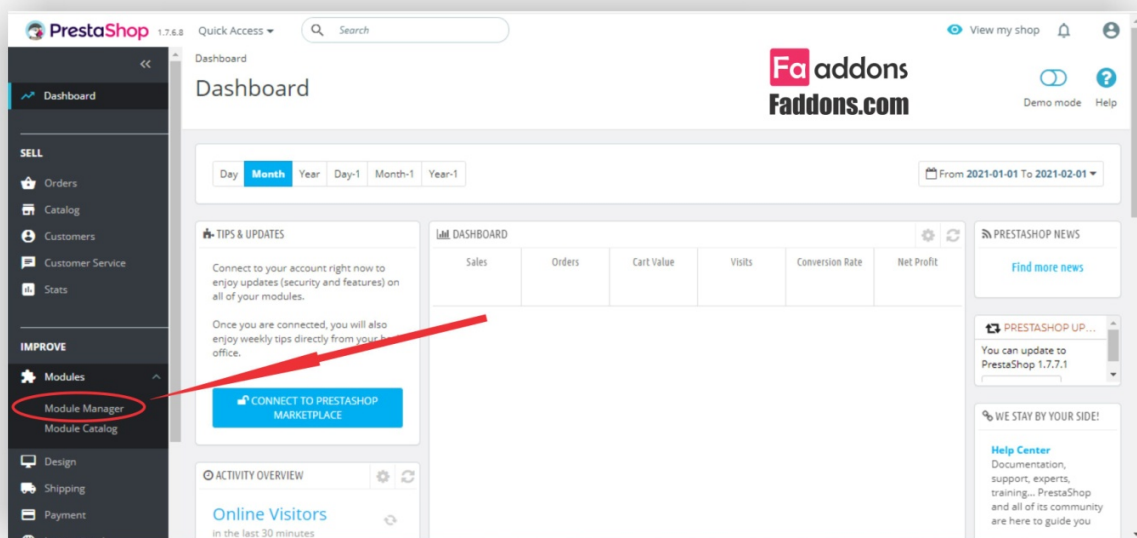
PrestaShop 1.7.6.8 Quick Access Search

View my shop

Dashboard

Dashboard

Fa addons
Faddons.com

Demo mode Help

Dashboard

SELL

Orders
Catalog
Customers
Customer Service
Stats

IMPROVE

Modules
Module Manager
Module Catalog
Design
Shipping
Payment

Day Month Year Day-1 Month-1 Year-1

From 2021-01-01 To 2021-02-01

TIPS & UPDATES

Connect to your account right now to enjoy updates (security and features) on all of your modules.

Once you are connected, you will also enjoy weekly tips directly from your back office.

CONNECT TO PRESTASHOP MARKETPLACE

DASHBOARD

| Sales | Orders | Cart Value | Visits | Conversion Rate | Net Profit |
|---|---|---|---|---|---|

PRESTASHOP NEWS

Find more news

PRESTASHOP UP...

You can update to PrestaShop 1.7.7.1

WE STAY BY YOUR SIDE!

Help Center
Documentation, support, experts, training... PrestaShop and all of its community are here to guide you

ACTIVITY OVERVIEW

Online Visitors
in the last 30 minutes